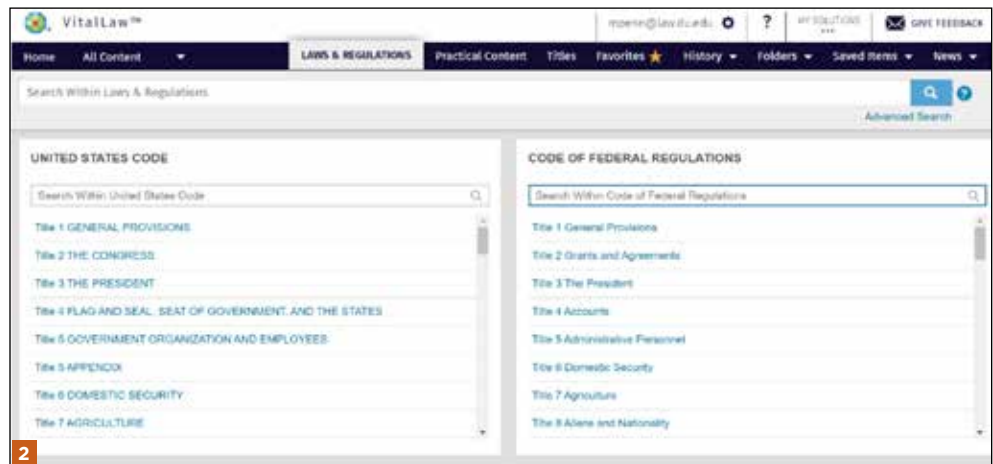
VitalLaw™

rnoerin@law.du.edu

?

MY SOLUTIONS

GIVE FEEDBACK

Home All Content LAWS & REGULATIONS Practical Content Titles Favorites History Folders Saved Items News

Search Within Laws & Regulations

Advanced Search

UNITED STATES CODE

Search Within United States Code

Title 1 GENERAL PROVISIONS

Title 2 THE CONGRESS

Title 3 THE PRESIDENT

Title 4 FLAG AND SEAL, SEAT OF GOVERNMENT, AND THE STATES

Title 5 GOVERNMENT ORGANIZATION AND EMPLOYEES

Title 5 APPENDIX

Title 6 DOMESTIC SECURITY

Title 7 AGRICULTURE

CODE OF FEDERAL REGULATIONS

Search Within Code of Federal Regulations

Title 1 General Provisions

Title 2 Grants and Agreements

Title 3 The President

Title 4 Accounts

Title 5 Administrative Personnel

Title 6 Domestic Security

Title 7 Agriculture

Title 8 Aliens and Nationality

2